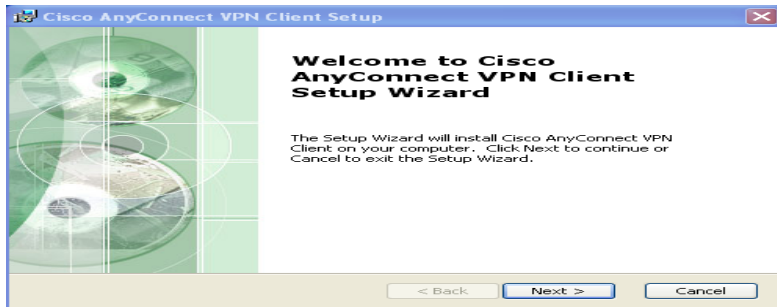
Cisco AnyConnect VPN Client Setup

Welcome to Cisco AnyConnect VPN Client Setup Wizard

The Setup Wizard will install Cisco AnyConnect VPN Client on your computer. Click Next to continue or Cancel to exit the Setup Wizard.

< Back
Next >
Cancel